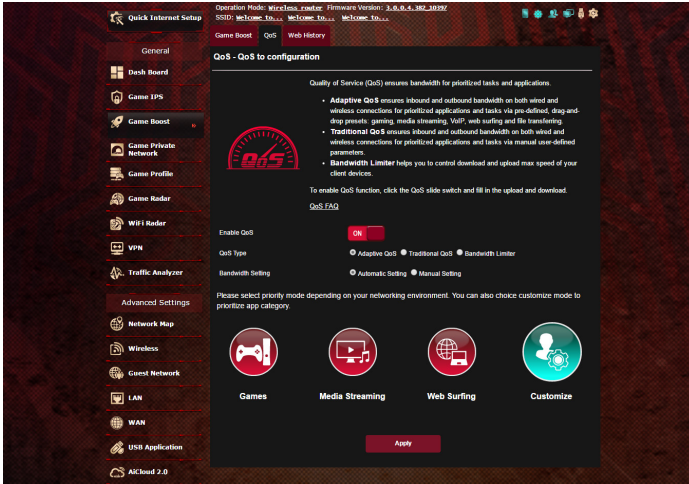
Quick Internet Setup

Operation Mode: Wireless router Firmware Version: 3.0.0.4.382_10397
SSID: Welcome to... Welcome to... Welcome to...

General

Dash Board
Game IPS
Game Boost
Game Private Network
Game Profile
Game Radar
WiFi Radar
VPN
Traffic Analyzer

Advanced Settings

Network Map
Wireless
Guest Network
LAN
WAN
USB Application
AiCloud 2.0

Game Boost QoS Web History

QoS - QoS to configuration

QoS

Quality of Service (QoS) ensures bandwidth for prioritized tasks and applications.

• Adaptive QoS ensures inbound and outbound bandwidth on both wired and wireless connections for prioritized applications and tasks via pre-defined, drag-and-drop presets: gaming, media streaming, VoIP, web surfing and file transferring.
• Traditional QoS ensures inbound and outbound bandwidth on both wired and wireless connections for prioritized applications and tasks via manual user-defined parameters.
• Bandwidth Limiter helps you to control download and upload max speed of your client devices.

To enable QoS function, click the QoS slide switch and fill in the upload and download.

QoS FAQ

Enable QoS ON
QoS Type Adaptive QoS Traditional QoS Bandwidth Limiter
Bandwidth Setting Automatic Setting Manual Setting

Please select priority mode depending on your networking environment. You can also choice customize mode to prioritize app category.

Games Media Streaming Web Surfing Customize

Apply